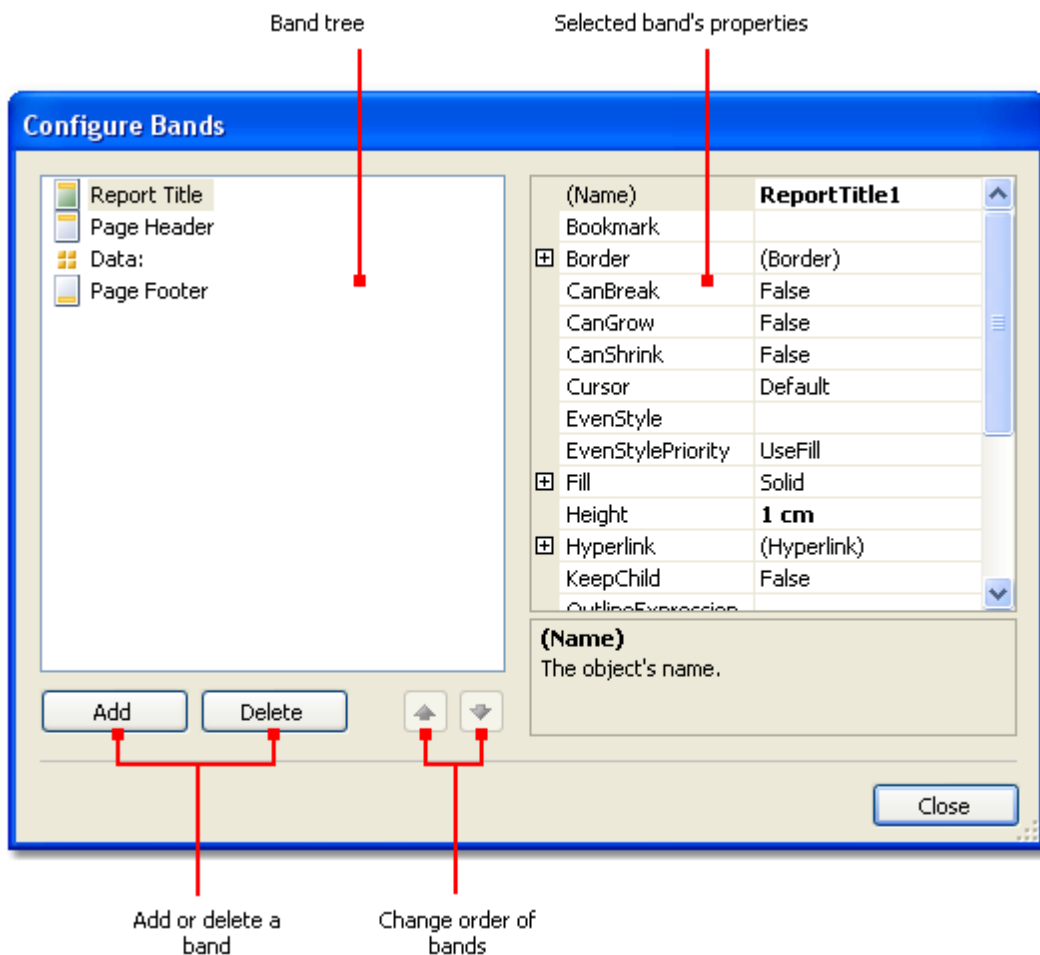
Band tree

Selected band's properties

Configure Bands

Report Title
Page Header
Data:
Page Footer

| (Name) | ReportTitle1 |
|---|---|
| Bookmark | |
| Border | (Border) |
| CanBreak | False |
| CanGrow | False |
| CanShrink | False |
| Cursor | Default |
| EvenStyle | |
| EvenStylePriority | UseFill |
| Fill | Solid |
| Height | 1 cm |
| Hyperlink | (Hyperlink) |
| KeepChild | False |
| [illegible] | |

(Name)
The object's name.

Add
Delete

Close

Add or delete a band

Change order of bands